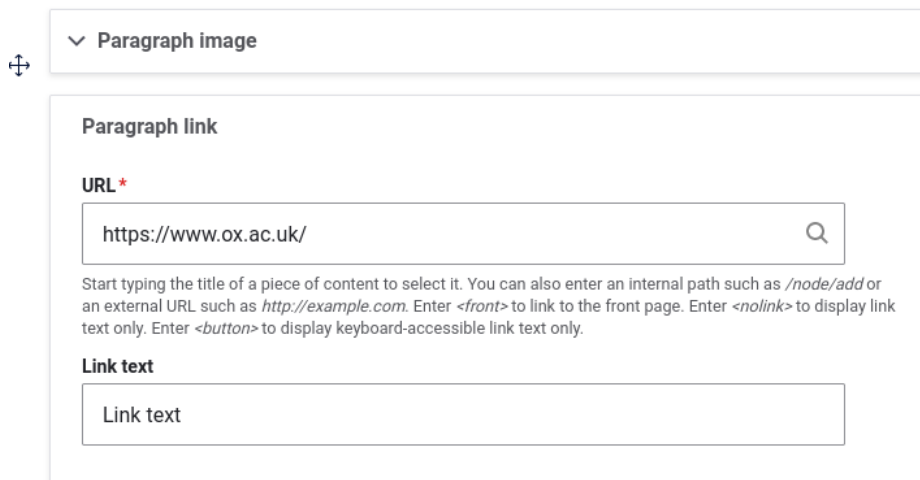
Paragraph image

Paragraph link

URL *

https://www.ox.ac.uk/

Start typing the title of a piece of content to select it. You can also enter an internal path such as /node/add or an external URL such as http://example.com. Enter <front> to link to the front page. Enter <nolink> to display link text only. Enter <button> to display keyboard-accessible link text only.

Link text

Link text